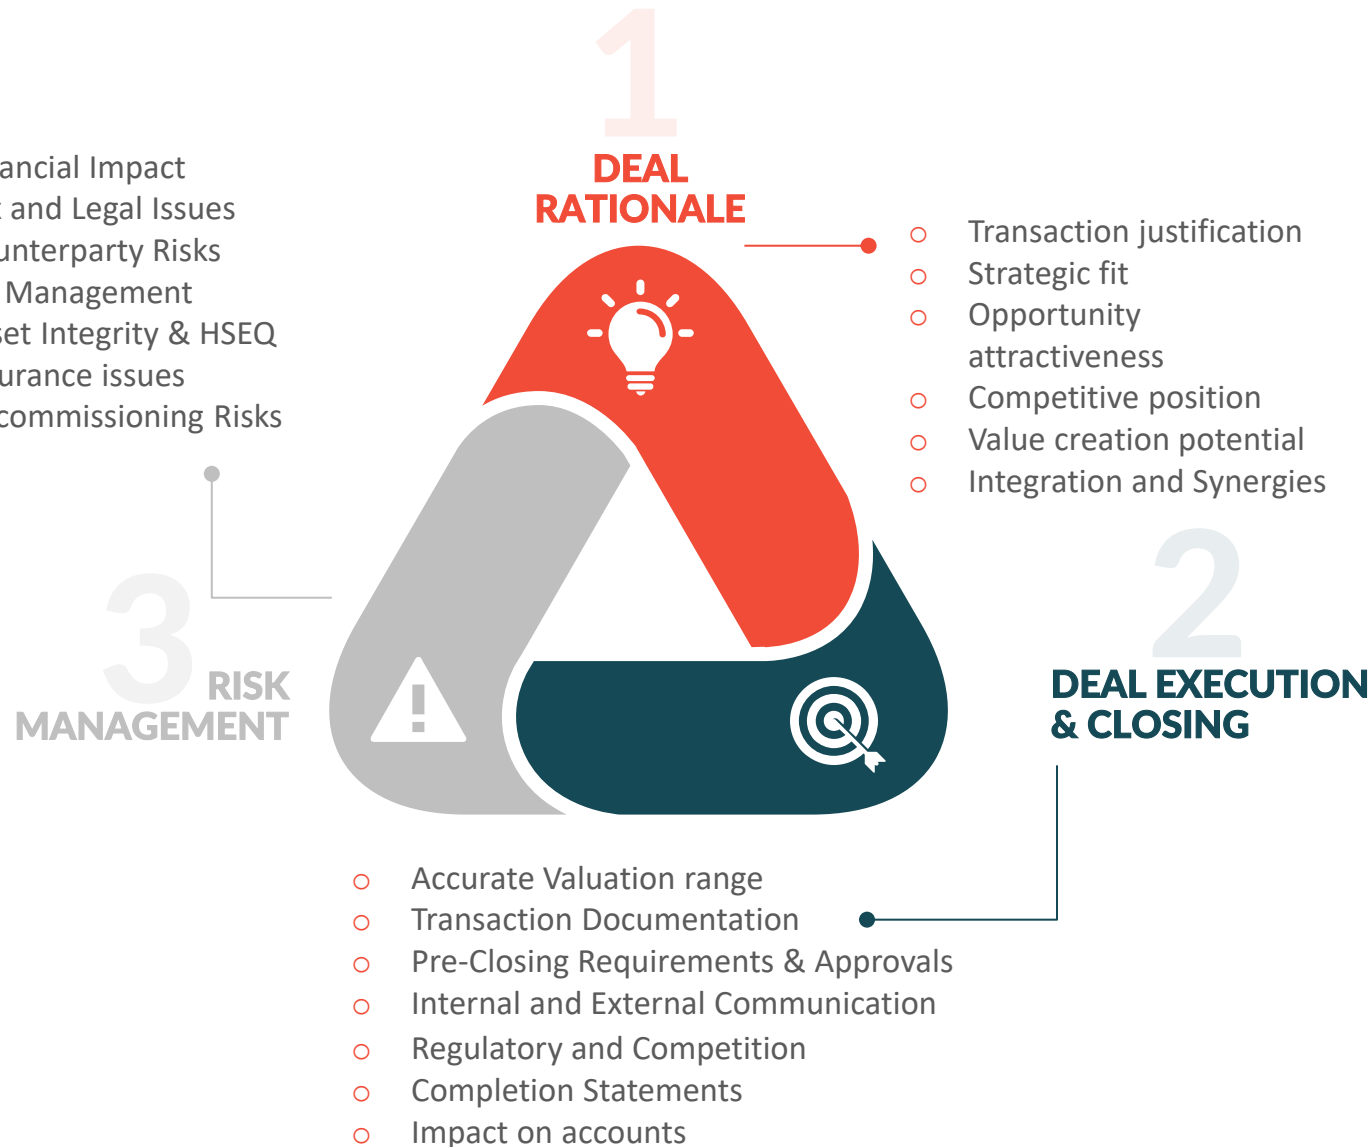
ancial Impact
and Legal Issues
unterparty Risks
Management
set Integrity & HSEQ
urance issues
commissioning Risks

1
DEAL RATIONALE

○ Transaction justification
○ Strategic fit
○ Opportunity attractiveness
○ Competitive position
○ Value creation potential
○ Integration and Synergies

2
DEAL EXECUTION & CLOSING

3
RISK MANAGEMENT

○ Accurate Valuation range
○ Transaction Documentation
○ Pre-Closing Requirements & Approvals
○ Internal and External Communication
○ Regulatory and Competition
○ Completion Statements
○ Impact on accounts